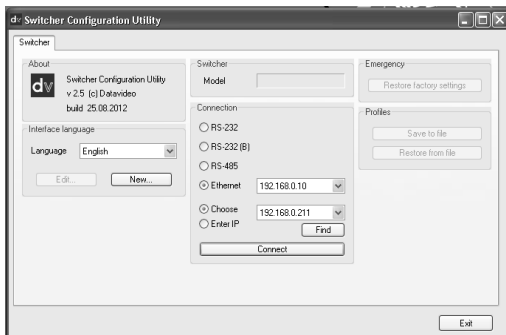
dv Switcher Configuration Utility

Switcher

About

dv

Switcher Configuration Utility
v 2.5 (c) Datavideo
build 25.08.2012

Interface language

Language English

Edit...

New...

Switcher

Model

Connection

RS-232

RS-232 (B)

RS-485

Ethernet 192.168.0.10

Choose 192.168.0.211

Enter IP

Find

Connect

Emergency

Restore factory settings

Profiles

Save to file

Restore from file

Exit